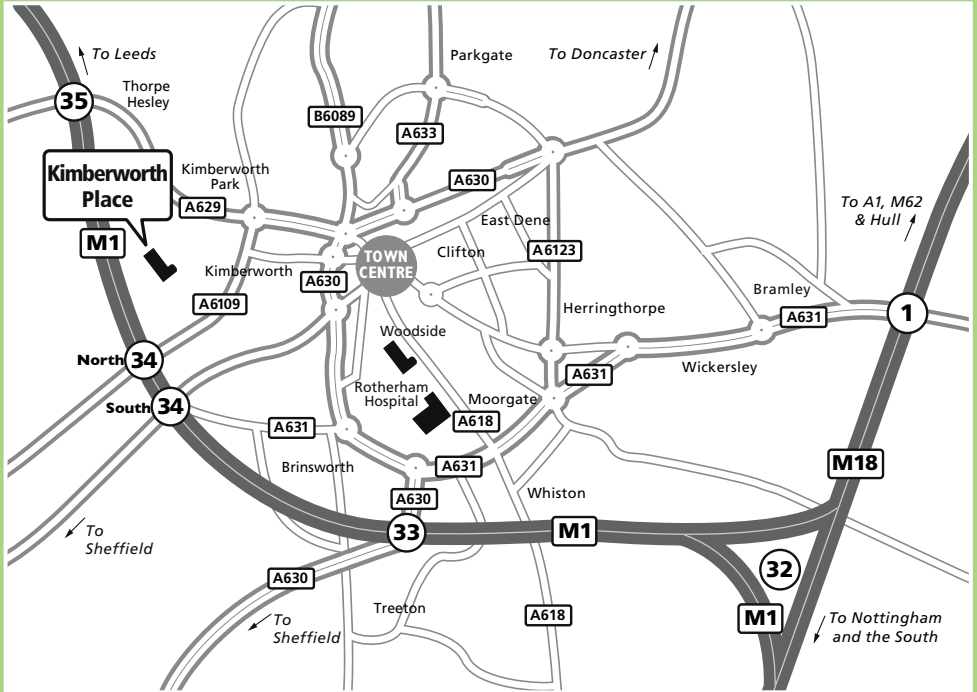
To Leeds

Parkgate

To Doncaster

35

Thorpe Hesley

B6089

A633

Kimberworth Place

Kimberworth Park

A630

A629

To A1, M62 & Hull

East Dene

M1

TOWN CENTRE

Clifton

A6123

Kimberworth

A630

Bramley

A6109

Herringthorpe

A631

1

Woodside

North 34

Wickersley

A631

Rotherham Hospital

Moorgate

South 34

A618

A631

Brinsworth

A631

M18

A630

Whiston

To Sheffield

33

M1

32

A630

To Sheffield

Treeton

A618

M1

To Nottingham and the South